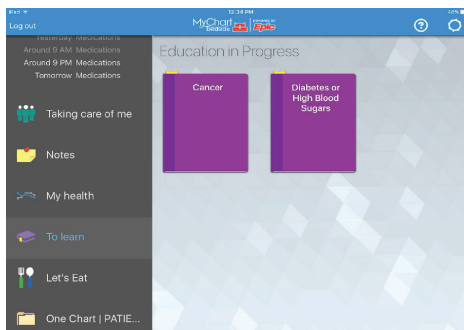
iPad
12:34 PM
Log out
MyChart bedside Epic
?
Yesterday Medications
Around 9 AM Medications
Around 9 PM Medications
Tomorrow Medications
Taking care of me
Notes
My health
To learn
Let's Eat
One Chart | PATIE...
Education in Progress
Cancer
Diabetes or High Blood Sugars